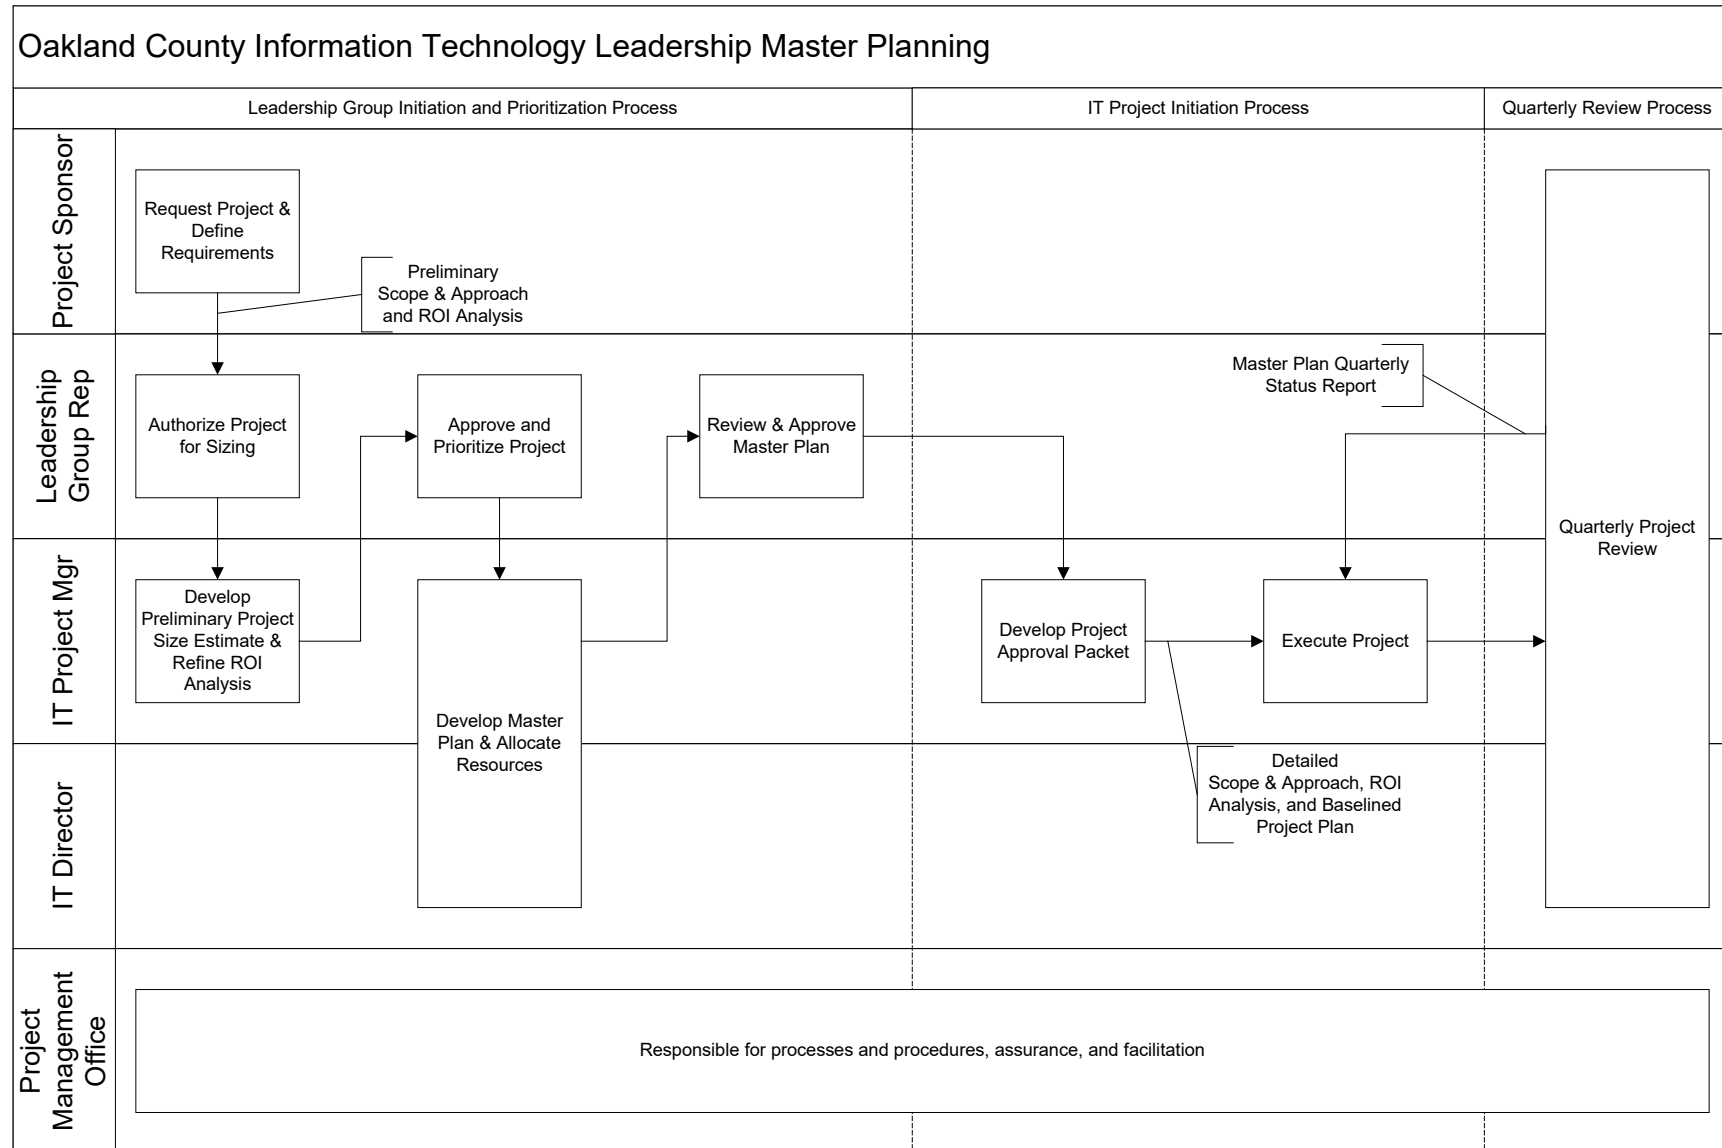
Oakland County Information Technology Leadership Master Planning

Leadership Group Initiation and Prioritization Process

IT Project Initiation Process

Quarterly Review Process

Project Sponsor

Request Project & Define Requirements

Preliminary Scope & Approach and ROI Analysis

Quarterly Project Review

Leadership Group Rep

Authorize Project for Sizing

Approve and Prioritize Project

Review & Approve Master Plan

Master Plan Quarterly Status Report

IT Project Mgr

Develop Preliminary Project Size Estimate & Refine ROI Analysis

Develop Master Plan & Allocate Resources

Develop Project Approval Packet

Execute Project

IT Director

Detailed Scope & Approach, ROI Analysis, and Baselined Project Plan

Project Management Office

Responsible for processes and procedures, assurance, and facilitation